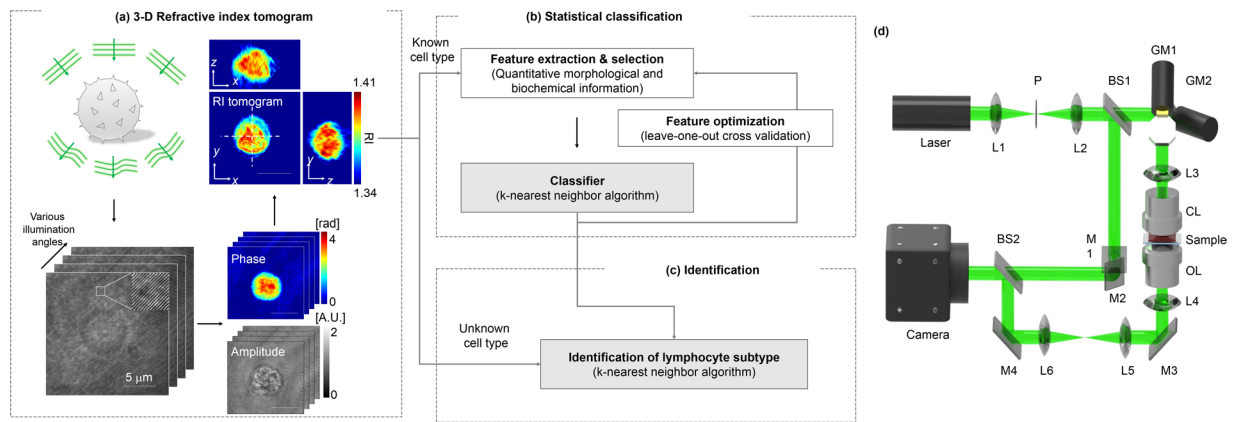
(a) 3-D Refractive index tomogram

z
x
RI tomogram
y
x
y
z
1.41
RI
1.34

Various illumination angles

5 μm

[rad]
4
Phase
0
[A.U.]
2
Amplitude
0

(b) Statistical classification

Known cell type

Feature extraction & selection
(Quantitative morphological and biochemical information)

Feature optimization
(leave-one-out cross validation)

Classifier
(k-nearest neighbor algorithm)

(c) Identification

Unknown cell type

Identification of lymphocyte subtype
(k-nearest neighbor algorithm)

(d)

GM1
GM2
P
BS1
Laser
L1
L2
L3
CL
Sample
OL
L4
BS2
M 1
M2
Camera
M4
L6
L5
M3